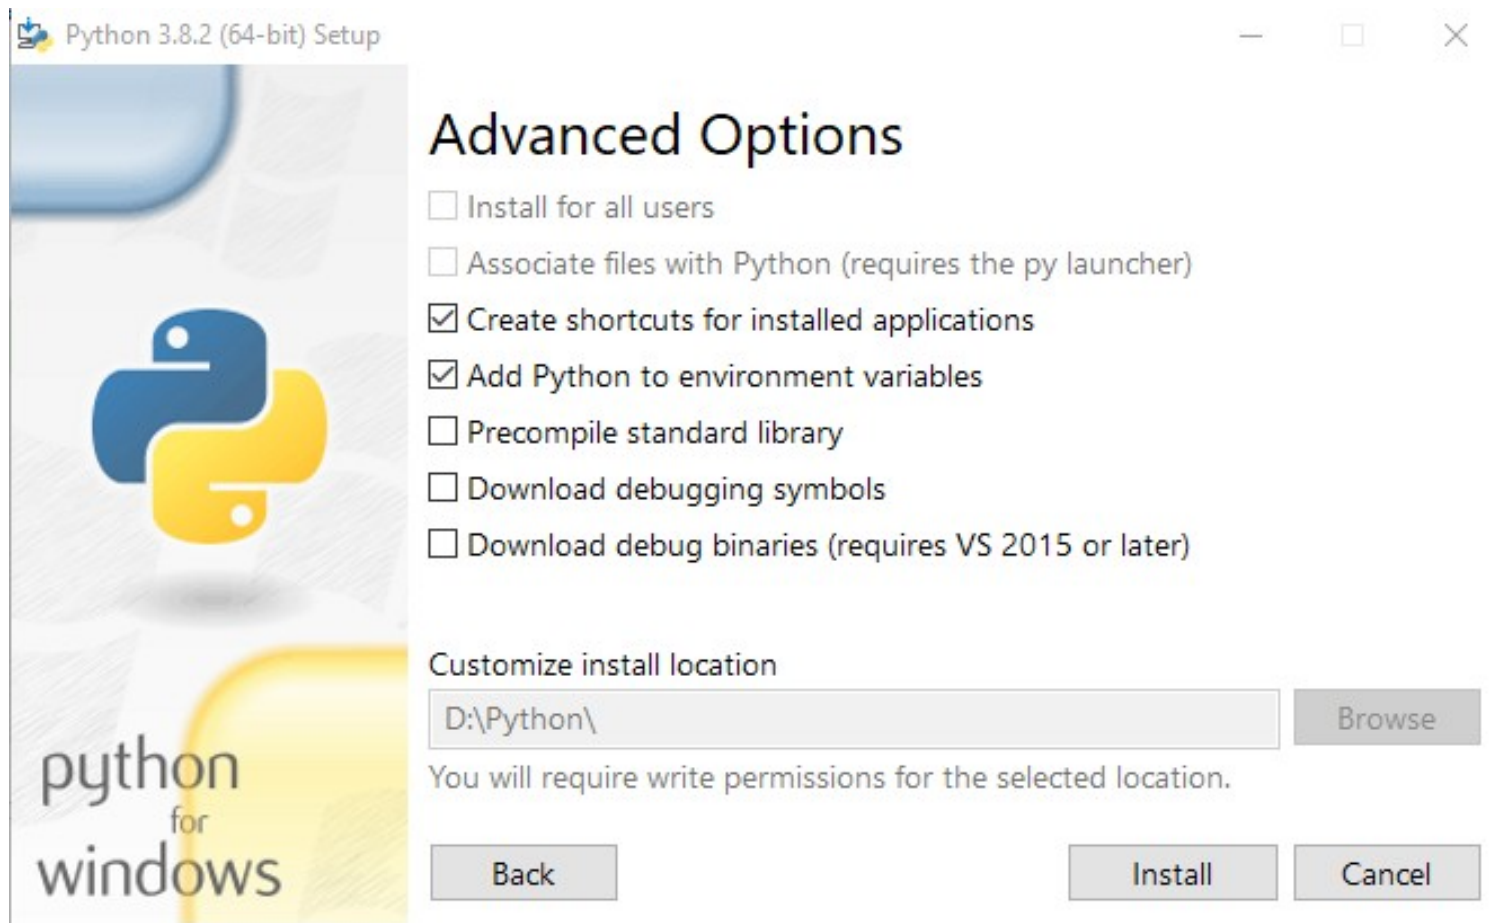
Python 3.8.2 (64-bit) Setup

python
for
windows

Advanced Options

☐ Install for all users
☐ Associate files with Python (requires the py launcher)
☑ Create shortcuts for installed applications
☑ Add Python to environment variables
☐ Precompile standard library
☐ Download debugging symbols
☐ Download debug binaries (requires VS 2015 or later)

Customize install location
D:\Python\
Browse
You will require write permissions for the selected location.

Back
Install
Cancel